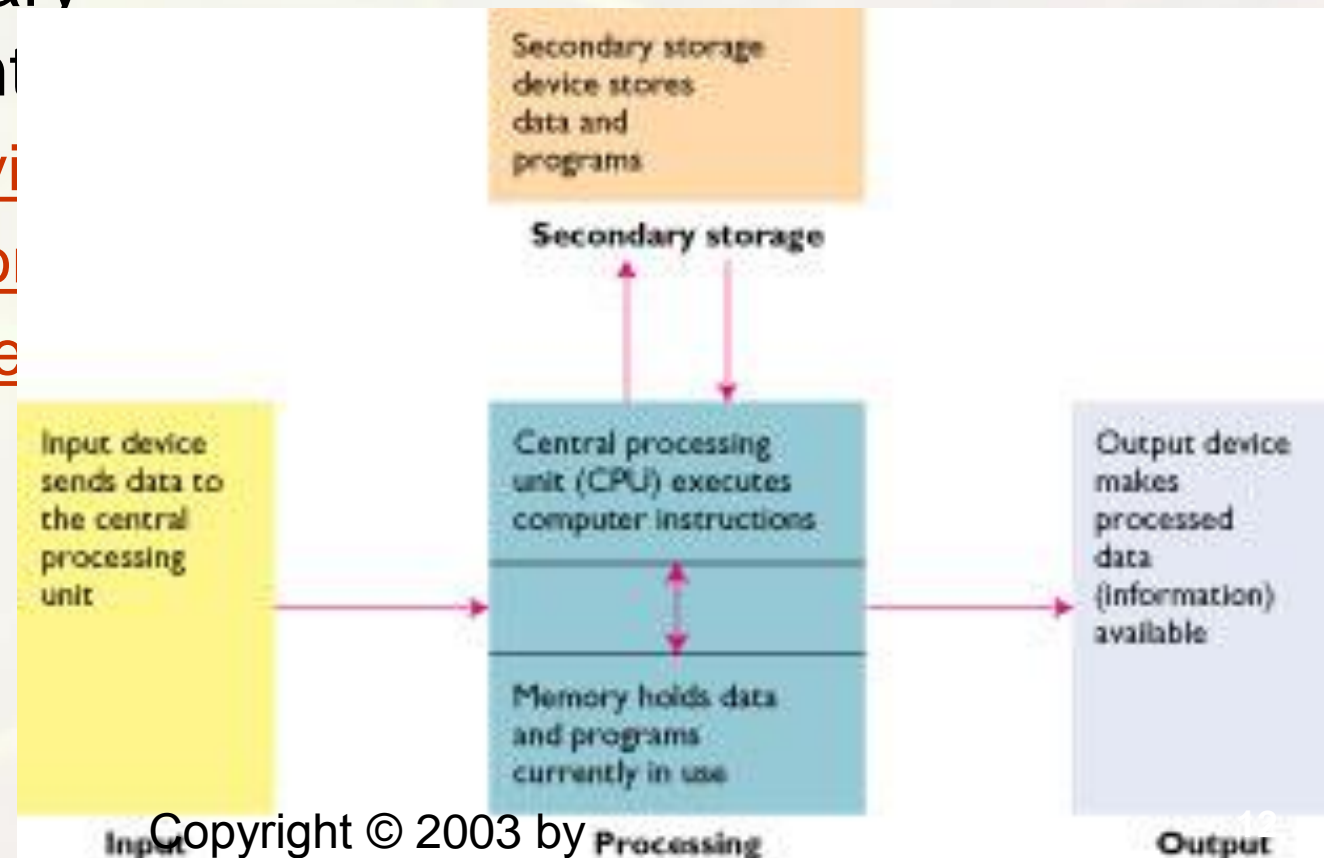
ary
nt
vi
or
e

Secondary storage device stores data and programs

Secondary storage

Input device sends data to the central processing unit

Central processing unit (CPU) executes computer instructions

Memory holds data and programs currently in use

Output device makes processed data (information) available

Input Copyright © 2003 by Processing

Output